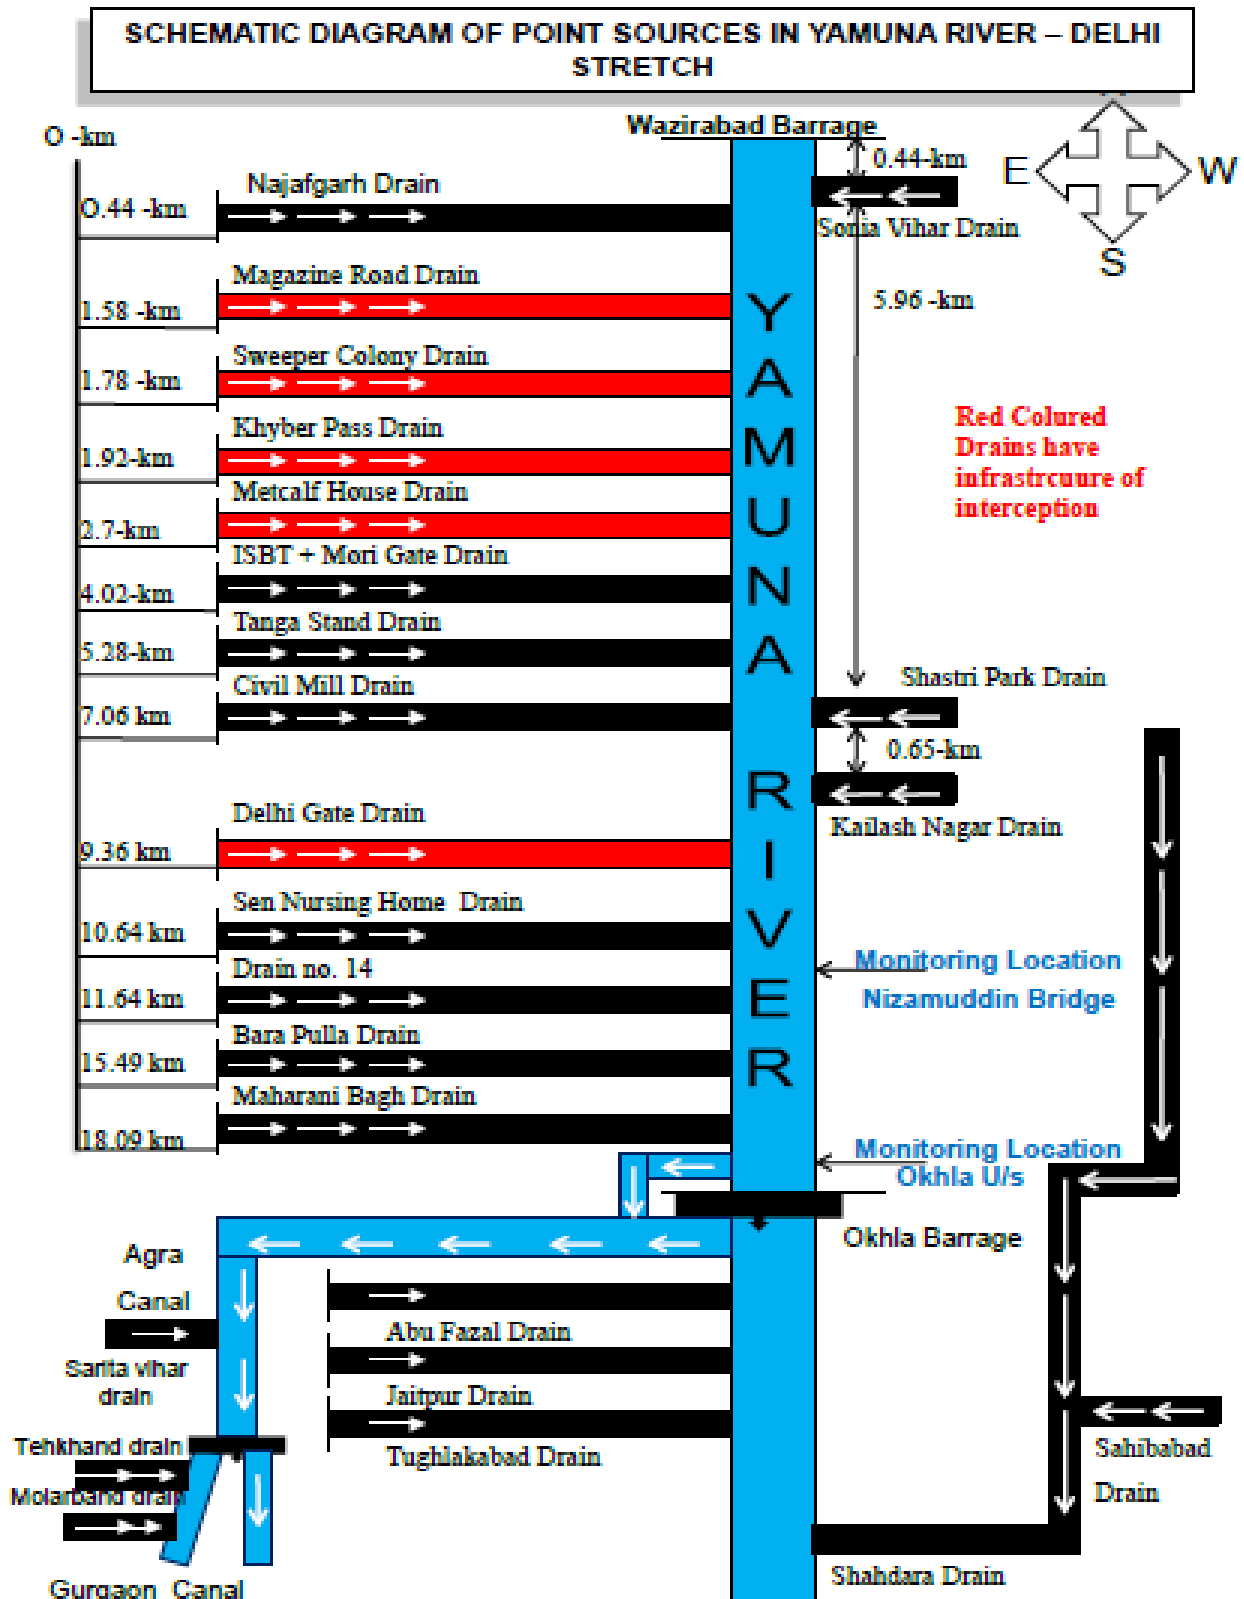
SCHEMATIC DIAGRAM OF POINT SOURCES IN YAMUNA RIVER – DELHI STRETCH

O -km

Wazirabad Barrage

0.44 -km

E

W

S

Sonia Vihar Drain

Najafgarh Drain

0.44 -km

Magazine Road Drain

1.58 -km

5.96 -km

Sweeper Colony Drain

1.78 -km

Khyber Pass Drain

1.92-km

Red Coloured Drains have infrastrcuure of interception

Metcalf House Drain

2.7-km

ISBT + Mori Gate Drain

4.02-km

Tanga Stand Drain

5.28-km

Civil Mill Drain

7.06 km

YAMUNA RIVER

Shastri Park Drain

0.65-km

Kailash Nagar Drain

Delhi Gate Drain

9.36 km

Sen Nursing Home Drain

10.64 km

Drain no. 14

11.64 km

Monitoring Location Nizamuddin Bridge

Bara Pulla Drain

15.49 km

Maharani Bagh Drain

18.09 km

Monitoring Location Okhla U/s

Okhla Barrage

Agra Canal

Abu Fazal Drain

Sarita vihar drain

Jaitpur Drain

Tehkhand drain

Tughlakabad Drain

Molarband drain

Sahibabad Drain

Gurgaon Canal

Shahdara Drain